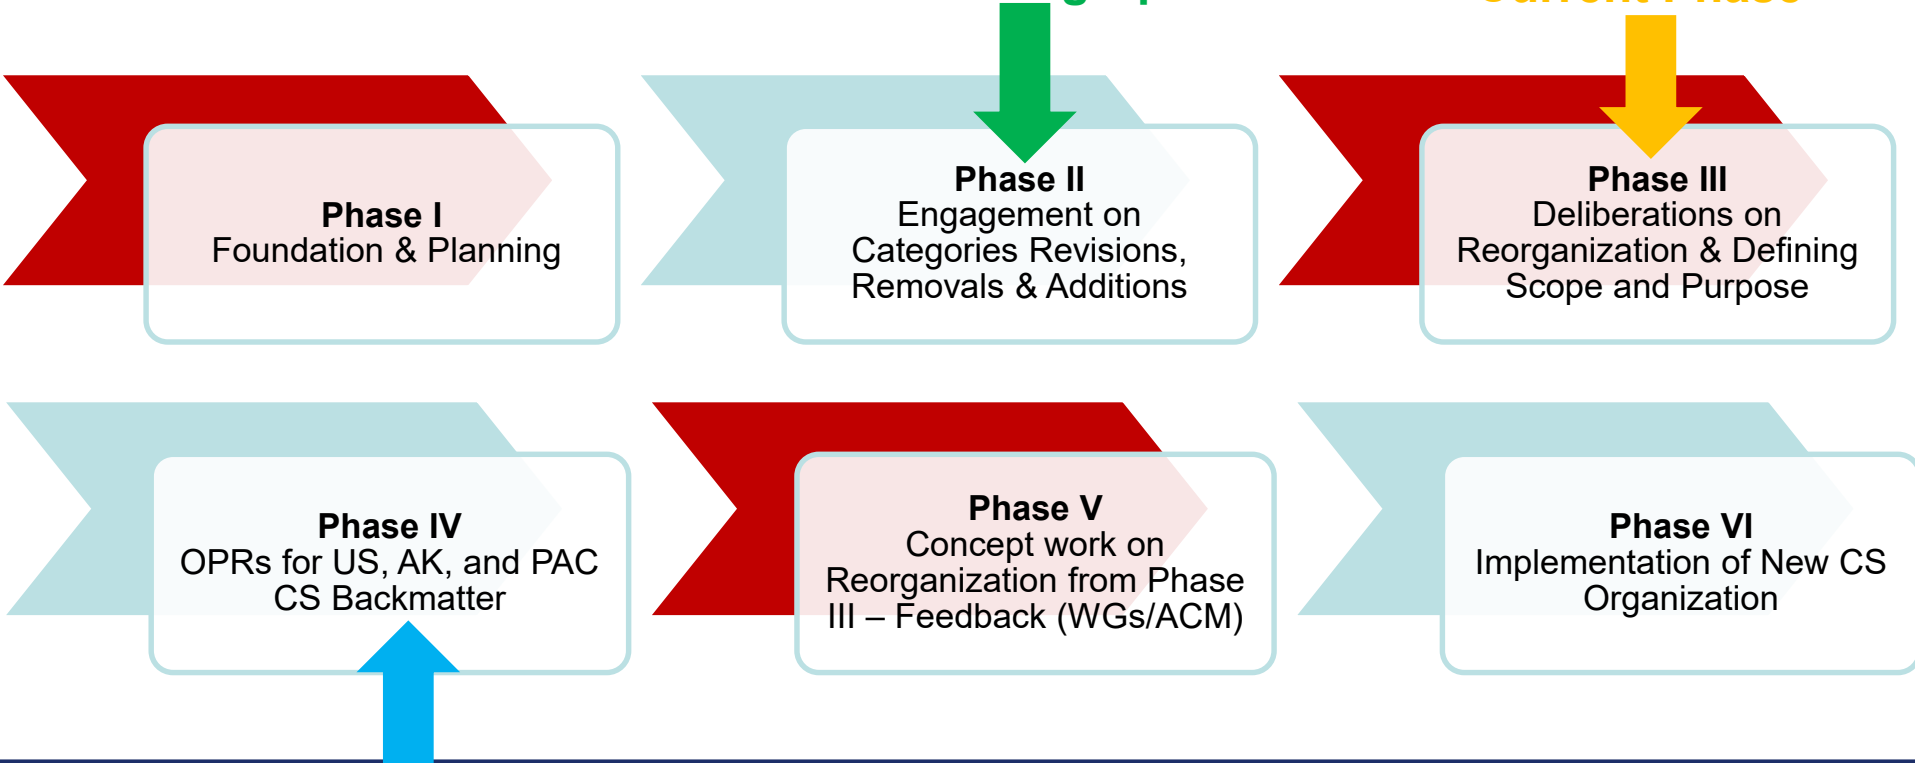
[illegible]

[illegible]

**Phase I**
Foundation & Planning

**Phase II**
Engagement on Categories Revisions, Removals & Additions

**Phase III**
Deliberations on Reorganization & Defining Scope and Purpose

**Phase IV**
OPRs for US, AK, and PAC CS Backmatter

**Phase V**
Concept work on Reorganization from Phase III – Feedback (WGs/ACM)

**Phase VI**
Implementation of New CS Organization